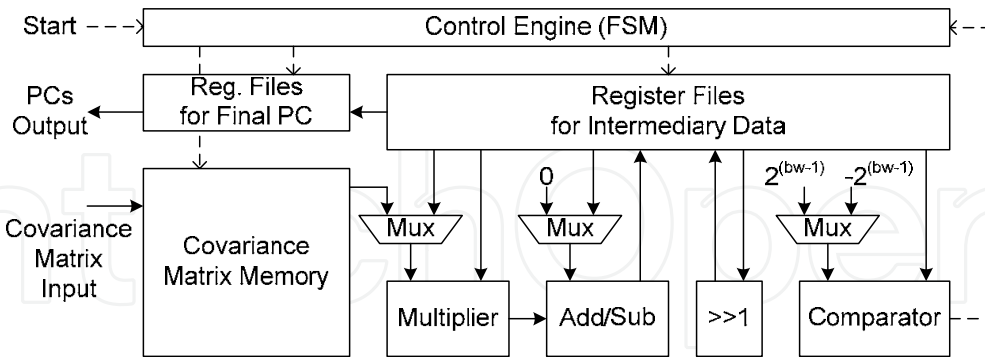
Start

Control Engine (FSM)

Reg. Files for Final PC

PCs Output

Register Files for Intermediary Data

Covariance Matrix Input

Covariance Matrix Memory

Mux

0

Mux

$2^{(bw-1)}$

$-2^{(bw-1)}$

Mux

Multiplier

Add/Sub

>>1

Comparator